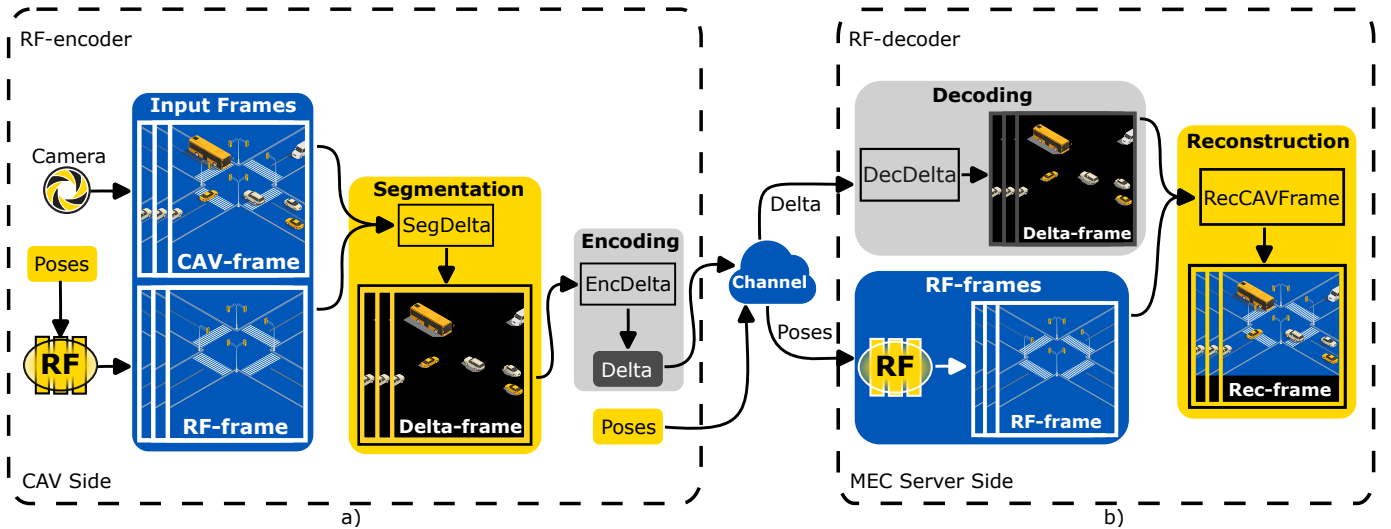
RF-encoder

Input Frames

Camera

CAV-frame

Poses

RF

RF-frame

Segmentation

SegDelta

Delta-frame

Encoding

EncDelta

Delta

Poses

CAV Side

a)

Channel

Delta

Poses

RF-decoder

Decoding

DecDelta

Delta-frame

RF-frames

RF

RF-frame

Reconstruction

RecCAVFrame

Rec-frame

MEC Server Side

b)